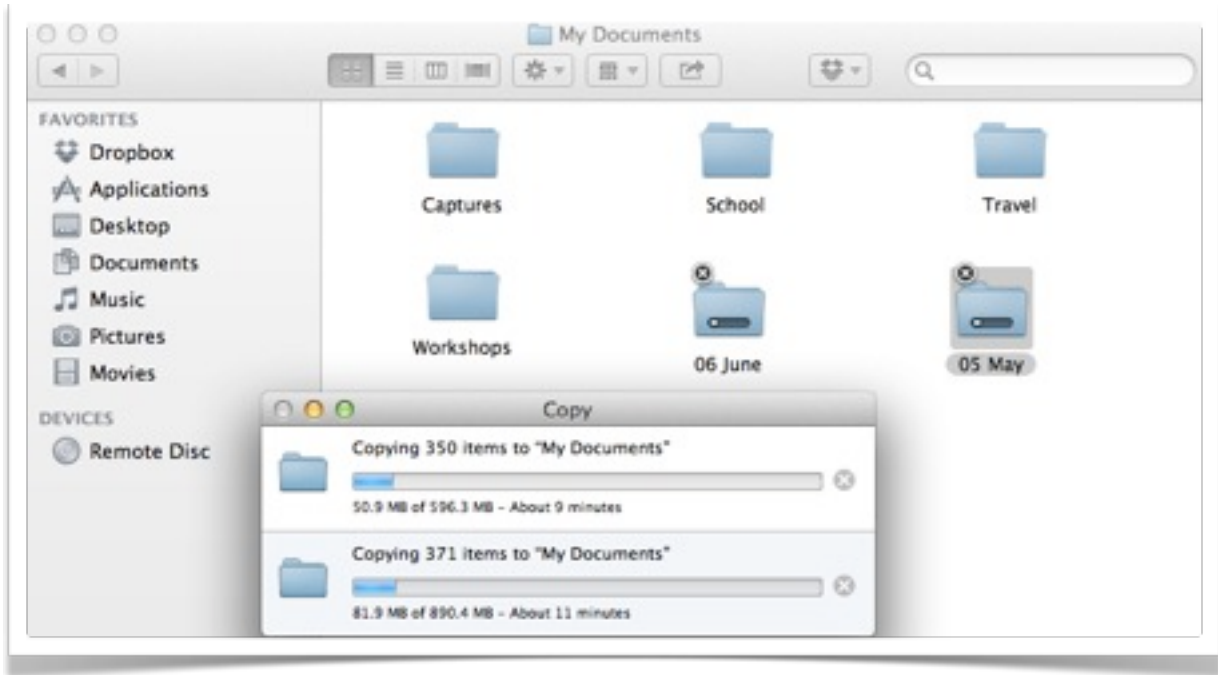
My Documents

FAVORITES
Dropbox
Applications
Desktop
Documents
Music
Pictures
Movies

DEVICES
Remote Disc

Captures
School
Travel
Workshops
06 June
05 May

Copy

Copying 350 items to "My Documents"
50.9 MB of 596.3 MB - About 9 minutes

Copying 371 items to "My Documents"
81.9 MB of 890.4 MB - About 11 minutes